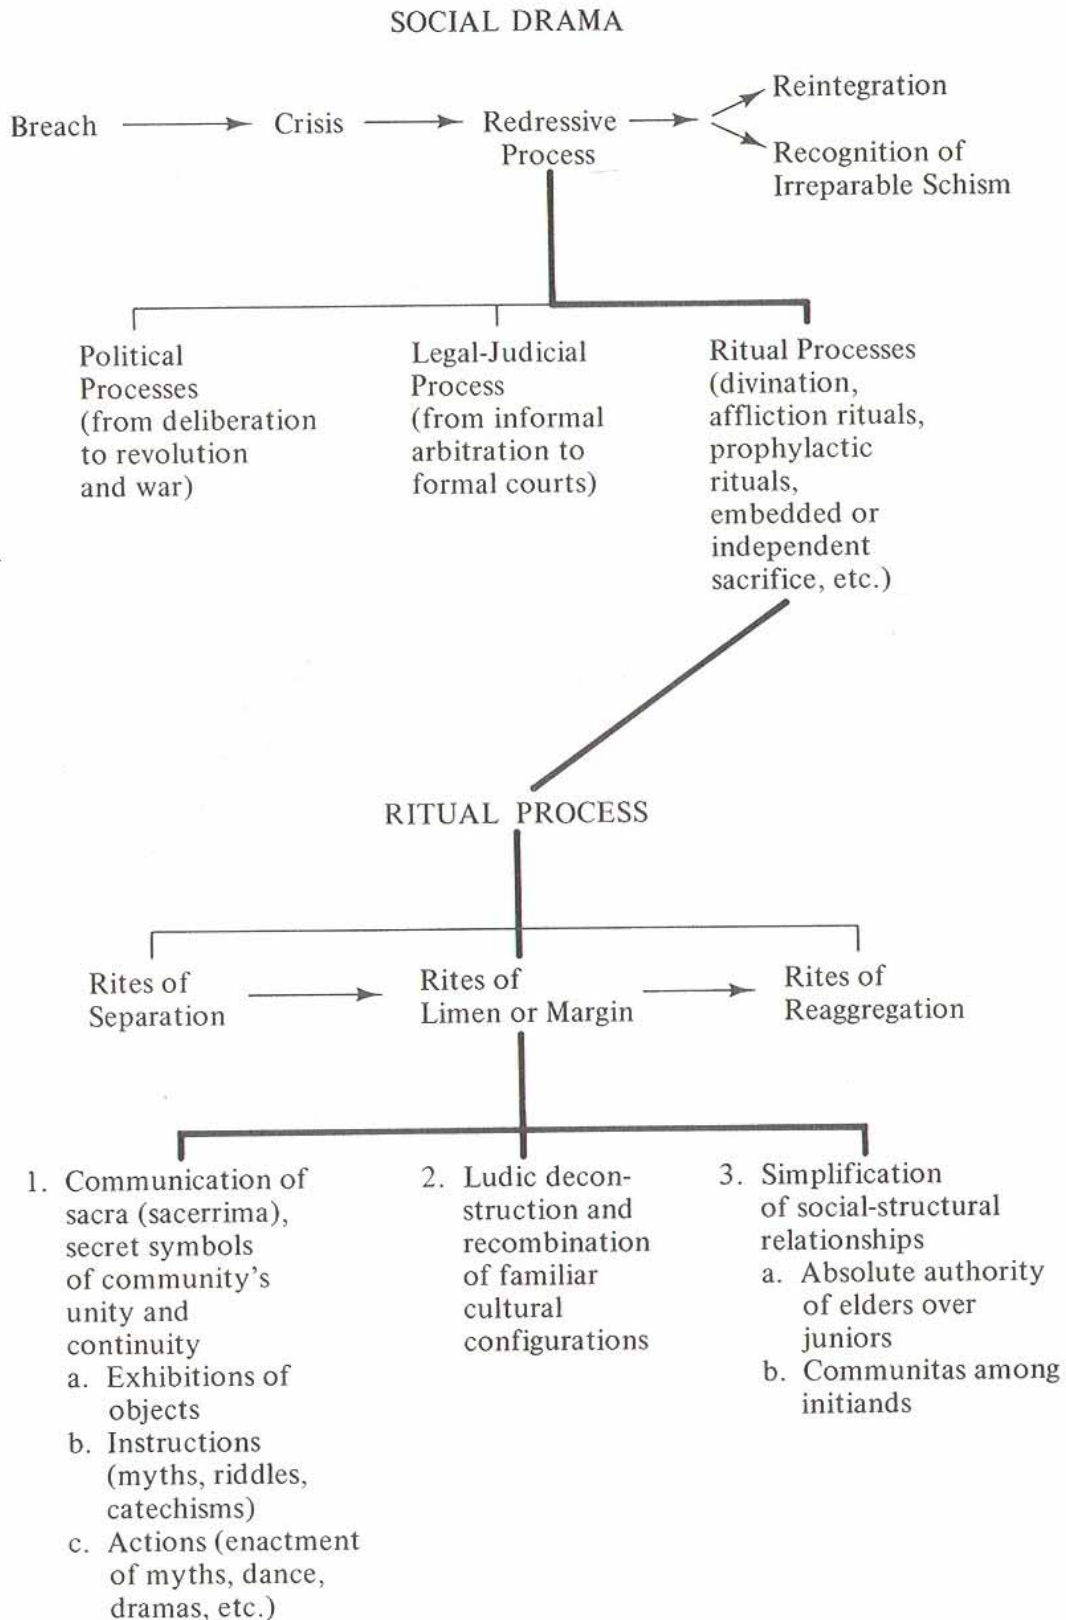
SOCIAL DRAMA

Breach → Crisis → Redressive Process → Reintegration
Recognition of Irreparable Schism

Political Processes (from deliberation to revolution and war)

Legal-Judicial Process (from informal arbitration to formal courts)

Ritual Processes (divination, affliction rituals, prophylactic rituals, embedded or independent sacrifice, etc.)

RITUAL PROCESS

Rites of Separation → Rites of Limen or Margin → Rites of Reaggregation

1. Communication of sacra (sacerrima), secret symbols of community's unity and continuity
a. Exhibitions of objects
b. Instructions (myths, riddles, catechisms)
c. Actions (enactment of myths, dance, dramas, etc.)

2. Ludic deconstruction and recombination of familiar cultural configurations

3. Simplification of social-structural relationships
a. Absolute authority of elders over juniors
b. Communitas among initiands